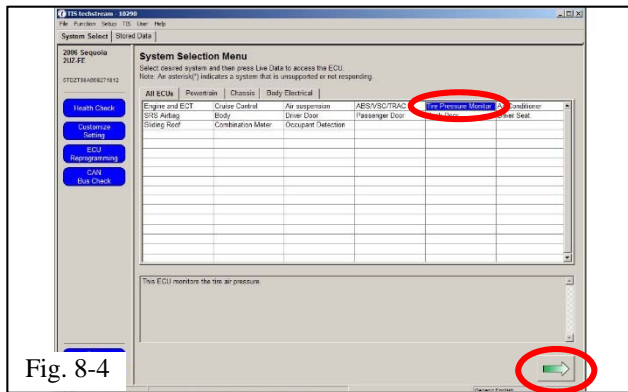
TIS techstream 10290
File Function Setup TIS User Help
System Select | Stored Data
2006 Sequoia
2UZ-FE
5TDZT38A806271912
Health Check
Customize Setting
ECU Reprogramming
CAN Bus Check
System Selection Menu
Select desired system and then press Live Data to access the ECU.
Note: An asterisk(*) indicates a system that is unsupported or not responding.
All ECUs | Powertrain | Chassis | Body Electrical

| | | | | | |
|---|---|---|---|---|---|
| Engine and ECT | Cruise Control | Air suspension | ABS/VSC/TRAC | Tire Pressure Monitor | Air Conditioner |
| SRS Airbag | Body | Driver Door | Passenger Door | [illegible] Door | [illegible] Seat |
| Sliding Roof | Combination Meter | Occupant Detection | | | |

This ECU monitors the tire air pressure.
Fig. 8-4
Generic English